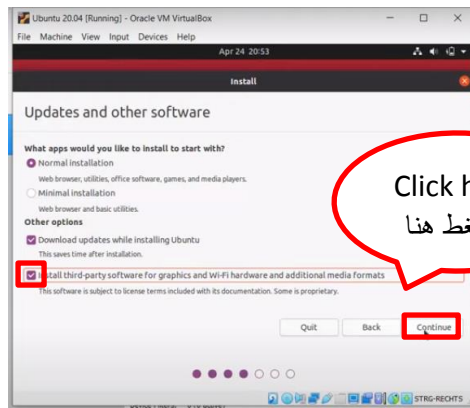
Ubuntu 20.04 [Running] - Oracle VM VirtualBox

File Machine View Input Devices Help

Apr 24 20:53

Install

Updates and other software

What apps would you like to install to start with?

Normal installation

Web browser, utilities, office software, games, and media players.

Minimal installation

Web browser and basic utilities.

Other options

Download updates while installing Ubuntu

This saves time after installation.

Install third-party software for graphics and Wi-Fi hardware and additional media formats

This software is subject to license terms included with its documentation. Some is proprietary.

Click h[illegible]

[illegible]غط هنا

Quit

Back

Continue

STRG-RECHTS